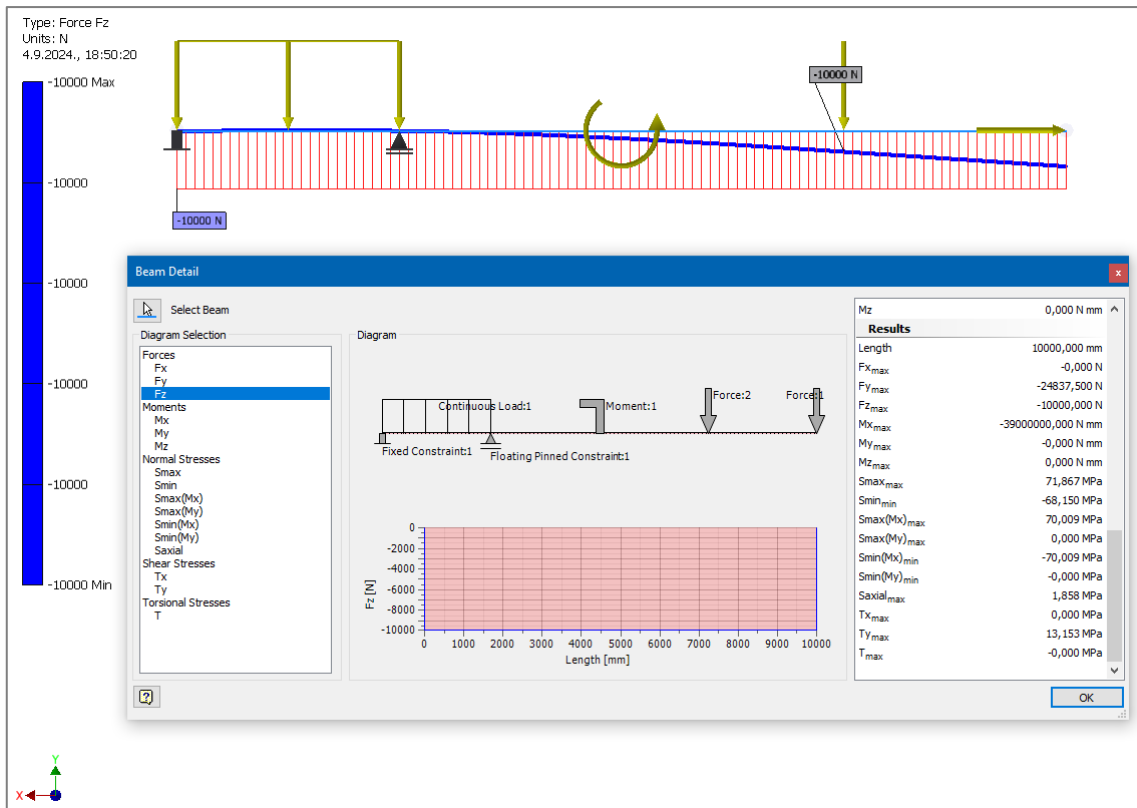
Type: Force Fz
Units: N
4.9.2024., 18:50:20

-10000 Max
-10000
-10000
-10000
-10000
-10000 Min

-10000 N
-10000 N

Beam Detail

Select Beam

Diagram Selection
Forces
Fx
Fy
Fz
Moments
Mx
My
Mz
Normal Stresses
Smax
Smin
Smax(Mx)
Smax(My)
Smin(Mx)
Smin(My)
Saxial
Shear Stresses
Tx
Ty
Torsional Stresses
T

Diagram
Continuous Load:1
Moment:1
Force:2
Force:1
Fixed Constraint:1
Floating Pinned Constraint:1

Fz [N]
0
-2000
-4000
-6000
-8000
-10000
0 1000 2000 3000 4000 5000 6000 7000 8000 9000 10000
Length [mm]

| Mz | 0,000 N mm |
|---|---|
| **Results** | |
| Length | 10000,000 mm |
| $Fx_{max}$ | -0,000 N |
| $Fy_{max}$ | -24837,500 N |
| $Fz_{max}$ | -10000,000 N |
| $Mx_{max}$ | -39000000,000 N mm |
| $My_{max}$ | -0,000 N mm |
| $Mz_{max}$ | 0,000 N mm |
| $Smax_{max}$ | 71,867 MPa |
| $Smin_{min}$ | -68,150 MPa |
| $Smax(Mx)_{max}$ | 70,009 MPa |
| $Smax(My)_{max}$ | 0,000 MPa |
| $Smin(Mx)_{min}$ | -70,009 MPa |
| $Smin(My)_{min}$ | -0,000 MPa |
| $Saxial_{max}$ | 1,858 MPa |
| $Tx_{max}$ | 0,000 MPa |
| $Ty_{max}$ | 13,153 MPa |
| $T_{max}$ | -0,000 MPa |

OK

Y
X